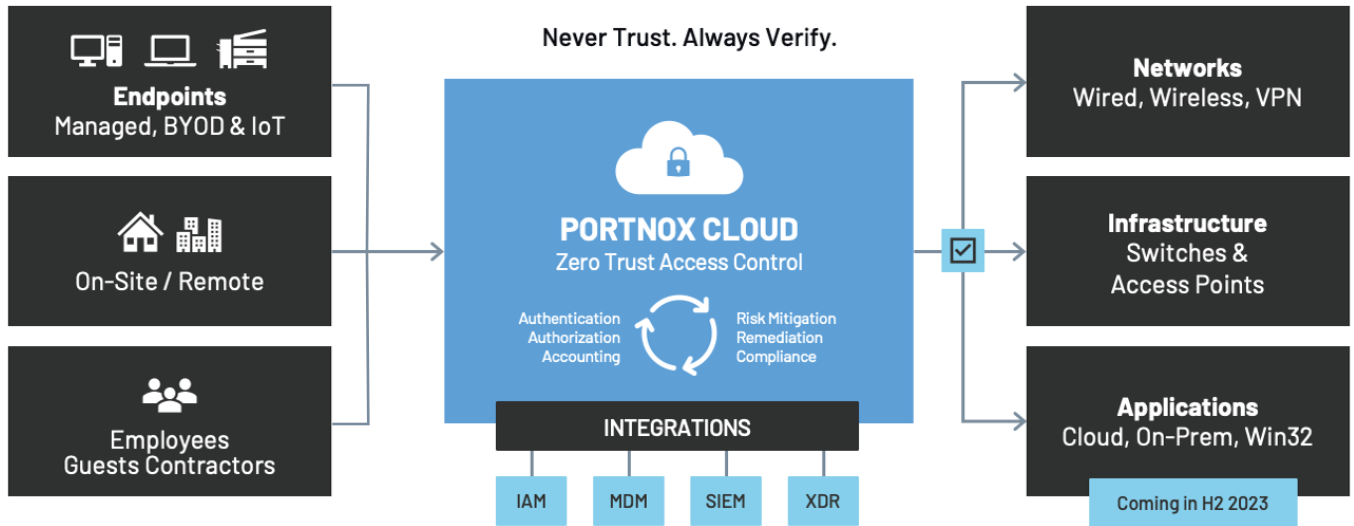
Endpoints
Managed, BYOD & IoT

On-Site / Remote

Employees
Guests Contractors

Never Trust. Always Verify.

PORTNOX CLOUD
Zero Trust Access Control

Authentication
Authorization
Accounting

Risk Mitigation
Remediation
Compliance

INTEGRATIONS

IAM

MDM

SIEM

XDR

Networks
Wired, Wireless, VPN

Infrastructure
Switches &
Access Points

Applications
Cloud, On-Prem, Win32

Coming in H2 2023